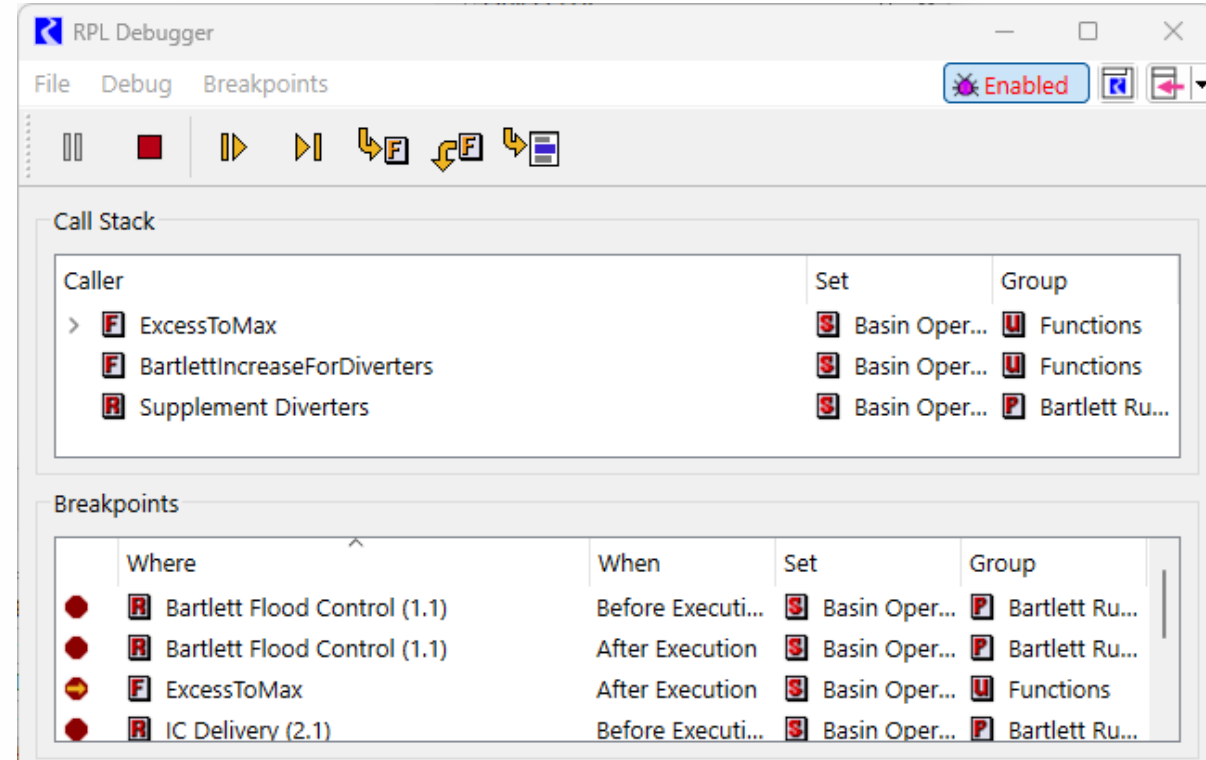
RPL Debugger

File Debug Breakpoints

Enabled

Call Stack

| Caller | Set | Group |
|---|---|---|
| F ExcessToMax | S Basin Oper... | U Functions |
| F BartlettIncreaseForDiverters | S Basin Oper... | U Functions |
| R Supplement Diverters | S Basin Oper... | P Bartlett Ru... |

Breakpoints

| | Where | When | Set | Group |
|---|---|---|---|---|
| | R Bartlett Flood Control (1.1) | Before Executi... | S Basin Oper... | P Bartlett Ru... |
| | R Bartlett Flood Control (1.1) | After Execution | S Basin Oper... | P Bartlett Ru... |
| | F ExcessToMax | After Execution | S Basin Oper... | U Functions |
| | R IC Delivery (2.1) | Before Executi... | S Basin Oper... | P Bartlett Ru... |